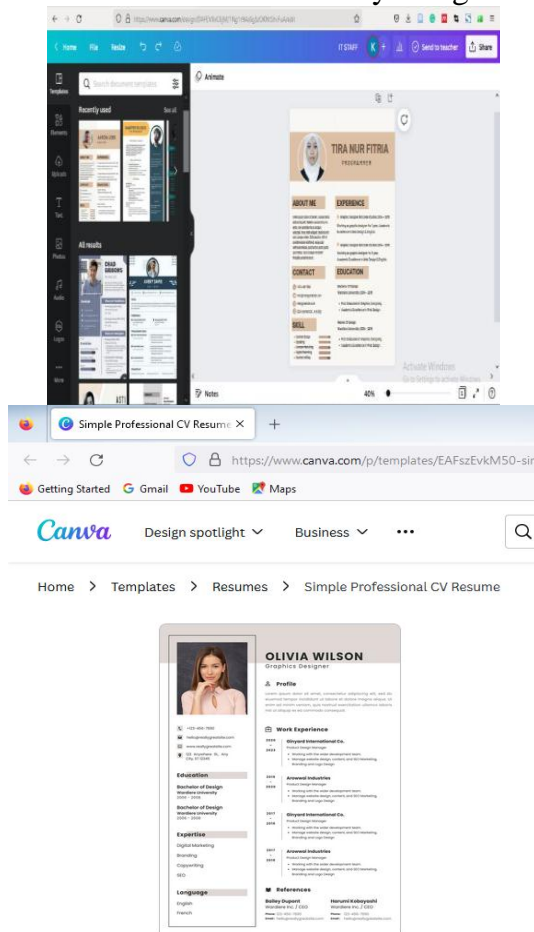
Home File Resize
IT STAFF K + Send to teacher Share
Templates
Search document templates
Recently used See all
Elements
Uploads
Text
Photos
Audio
Logos
More
All results
CHAD GIBBONS
Animate
TIRA NUR FITRIA
PROGRAMMER
ABOUT ME
EXPERIENCE
CONTACT
EDUCATION
SKILL
Activate Windows
Go to Settings to activate Windows.
Notes
40%

Simple Professional CV Resume ×
+
https://www.canva.com/p/templates/EAFszEvkM50-sin
Getting Started Gmail YouTube Maps
Canva Design spotlight Business •••
Home > Templates > Resumes > Simple Professional CV Resume
OLIVIA WILSON
Graphics Designer
Profile
Work Experience
Giryard International Co.
Product Design Manager
Arowwai Industries
Product Design Manager
Giryard International Co.
Product Design Manager
Arowwai Industries
Product Design Manager
References
Bailey Dupont
Wardiere Inc. / CEO
Harumi Kobayashi
Wardiere Inc. / CEO
Education
Bachelor of Design
Wardiere University
Bachelor of Design
Wardiere University
Expertise
Digital Marketing
Branding
Copywriting
SEO
Language
English
French